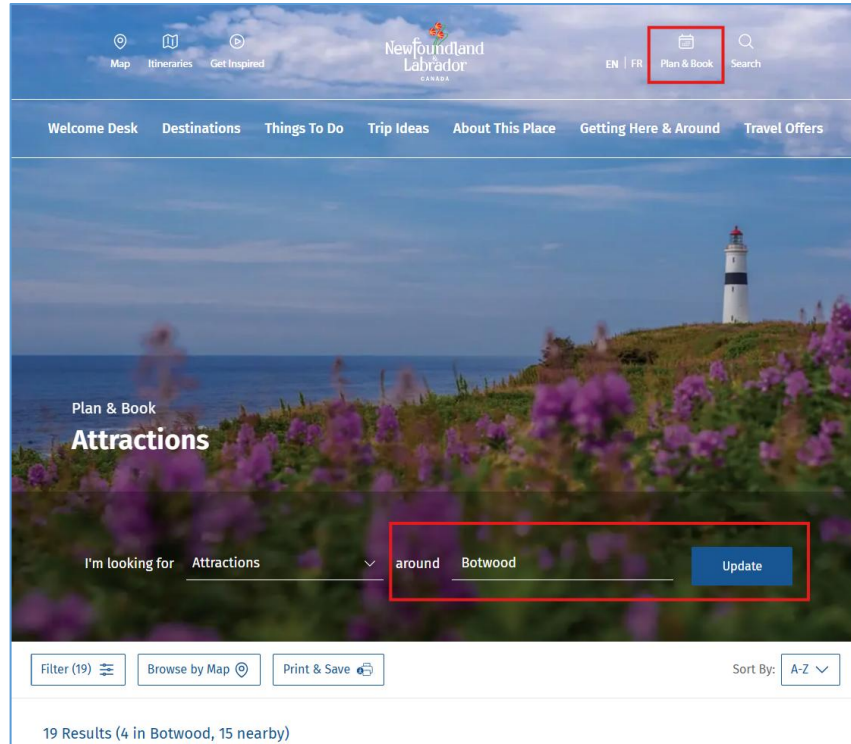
Map Itineraries Get Inspired

Newfoundland Labrador CANADA

EN | FR Plan & Book Search

Welcome Desk Destinations Things To Do Trip Ideas About This Place Getting Here & Around Travel Offers

Plan & Book
Attractions

I'm looking for Attractions around Botwood Update

Filter (19) Browse by Map Print & Save Sort By: A-Z

19 Results (4 in Botwood, 15 nearby)